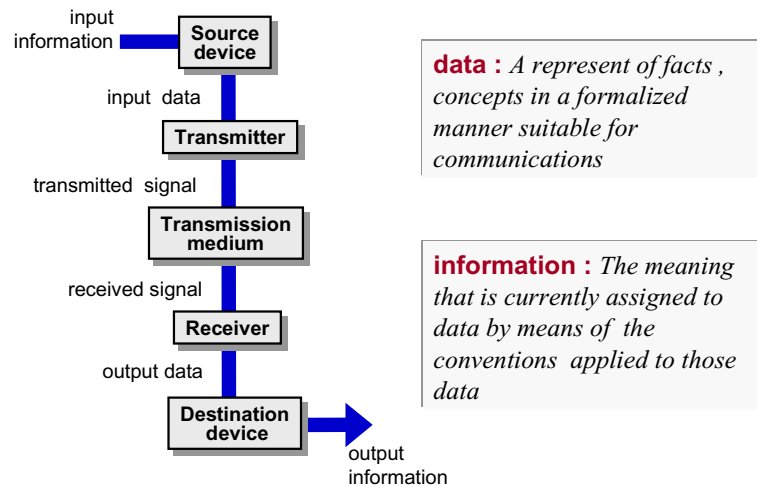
input information

Source device

input data

Transmitter

transmitted signal

Transmission medium

received signal

Receiver

output data

Destination device

output information

data : A represent of facts , concepts in a formalized manner suitable for communications

information : The meaning that is currently assigned to data by means of the conventions applied to those data